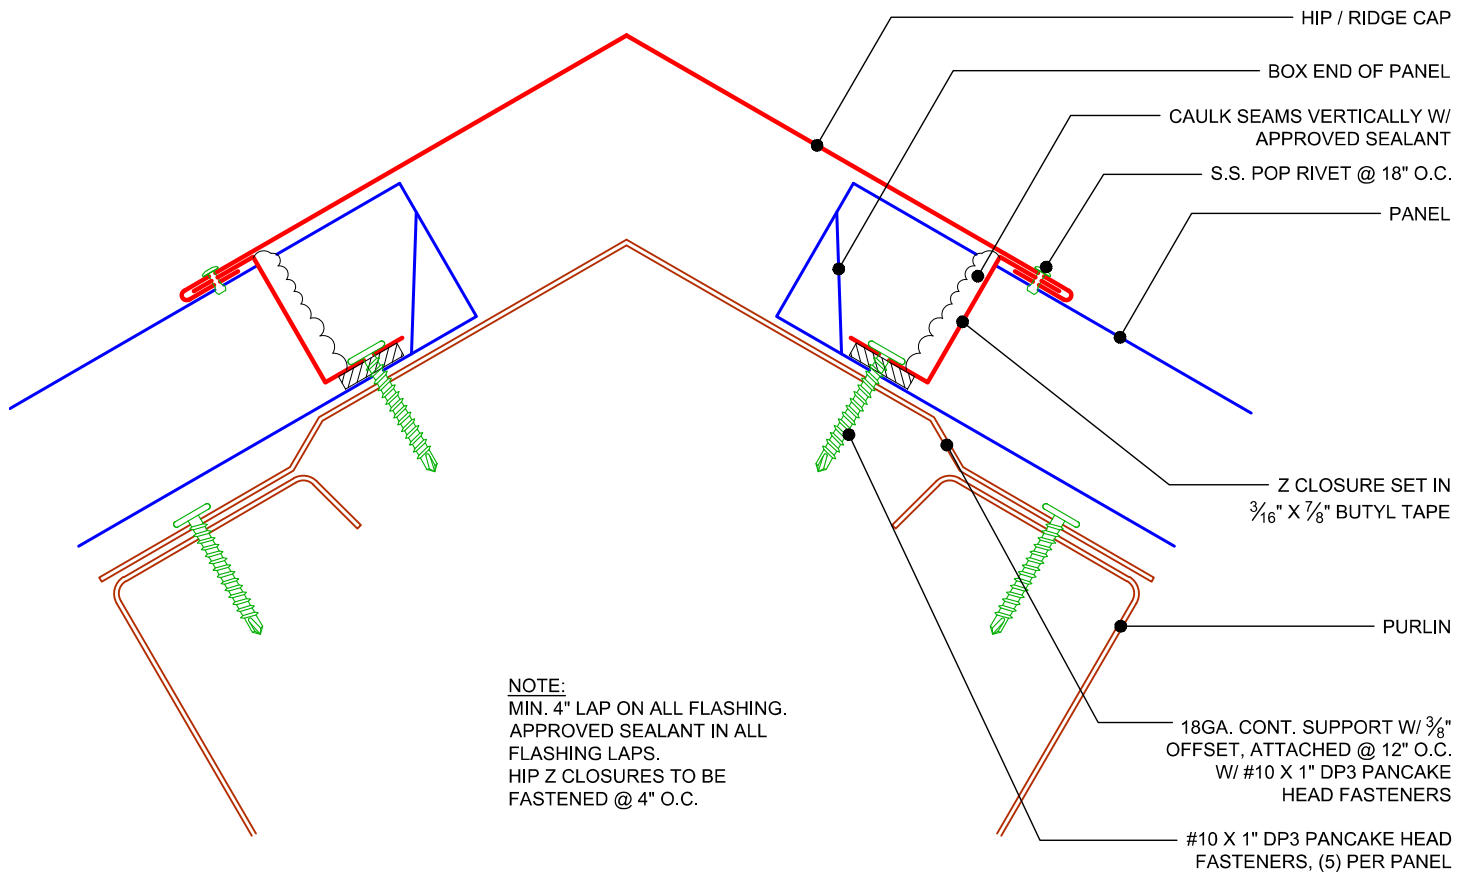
HIP / RIDGE CAP

BOX END OF PANEL

CAULK SEAMS VERTICALLY W/ APPROVED SEALANT

S.S. POP RIVET @ 18" O.C.

PANEL

Z CLOSURE SET IN $\frac{3}{16}$" X $\frac{7}{8}$" BUTYL TAPE

PURLIN

18GA. CONT. SUPPORT W/ $\frac{3}{8}$" OFFSET, ATTACHED @ 12" O.C. W/ #10 X 1" DP3 PANCAKE HEAD FASTENERS

#10 X 1" DP3 PANCAKE HEAD FASTENERS, (5) PER PANEL

NOTE:
MIN. 4" LAP ON ALL FLASHING.
APPROVED SEALANT IN ALL FLASHING LAPS.
HIP Z CLOSURES TO BE FASTENED @ 4" O.C.